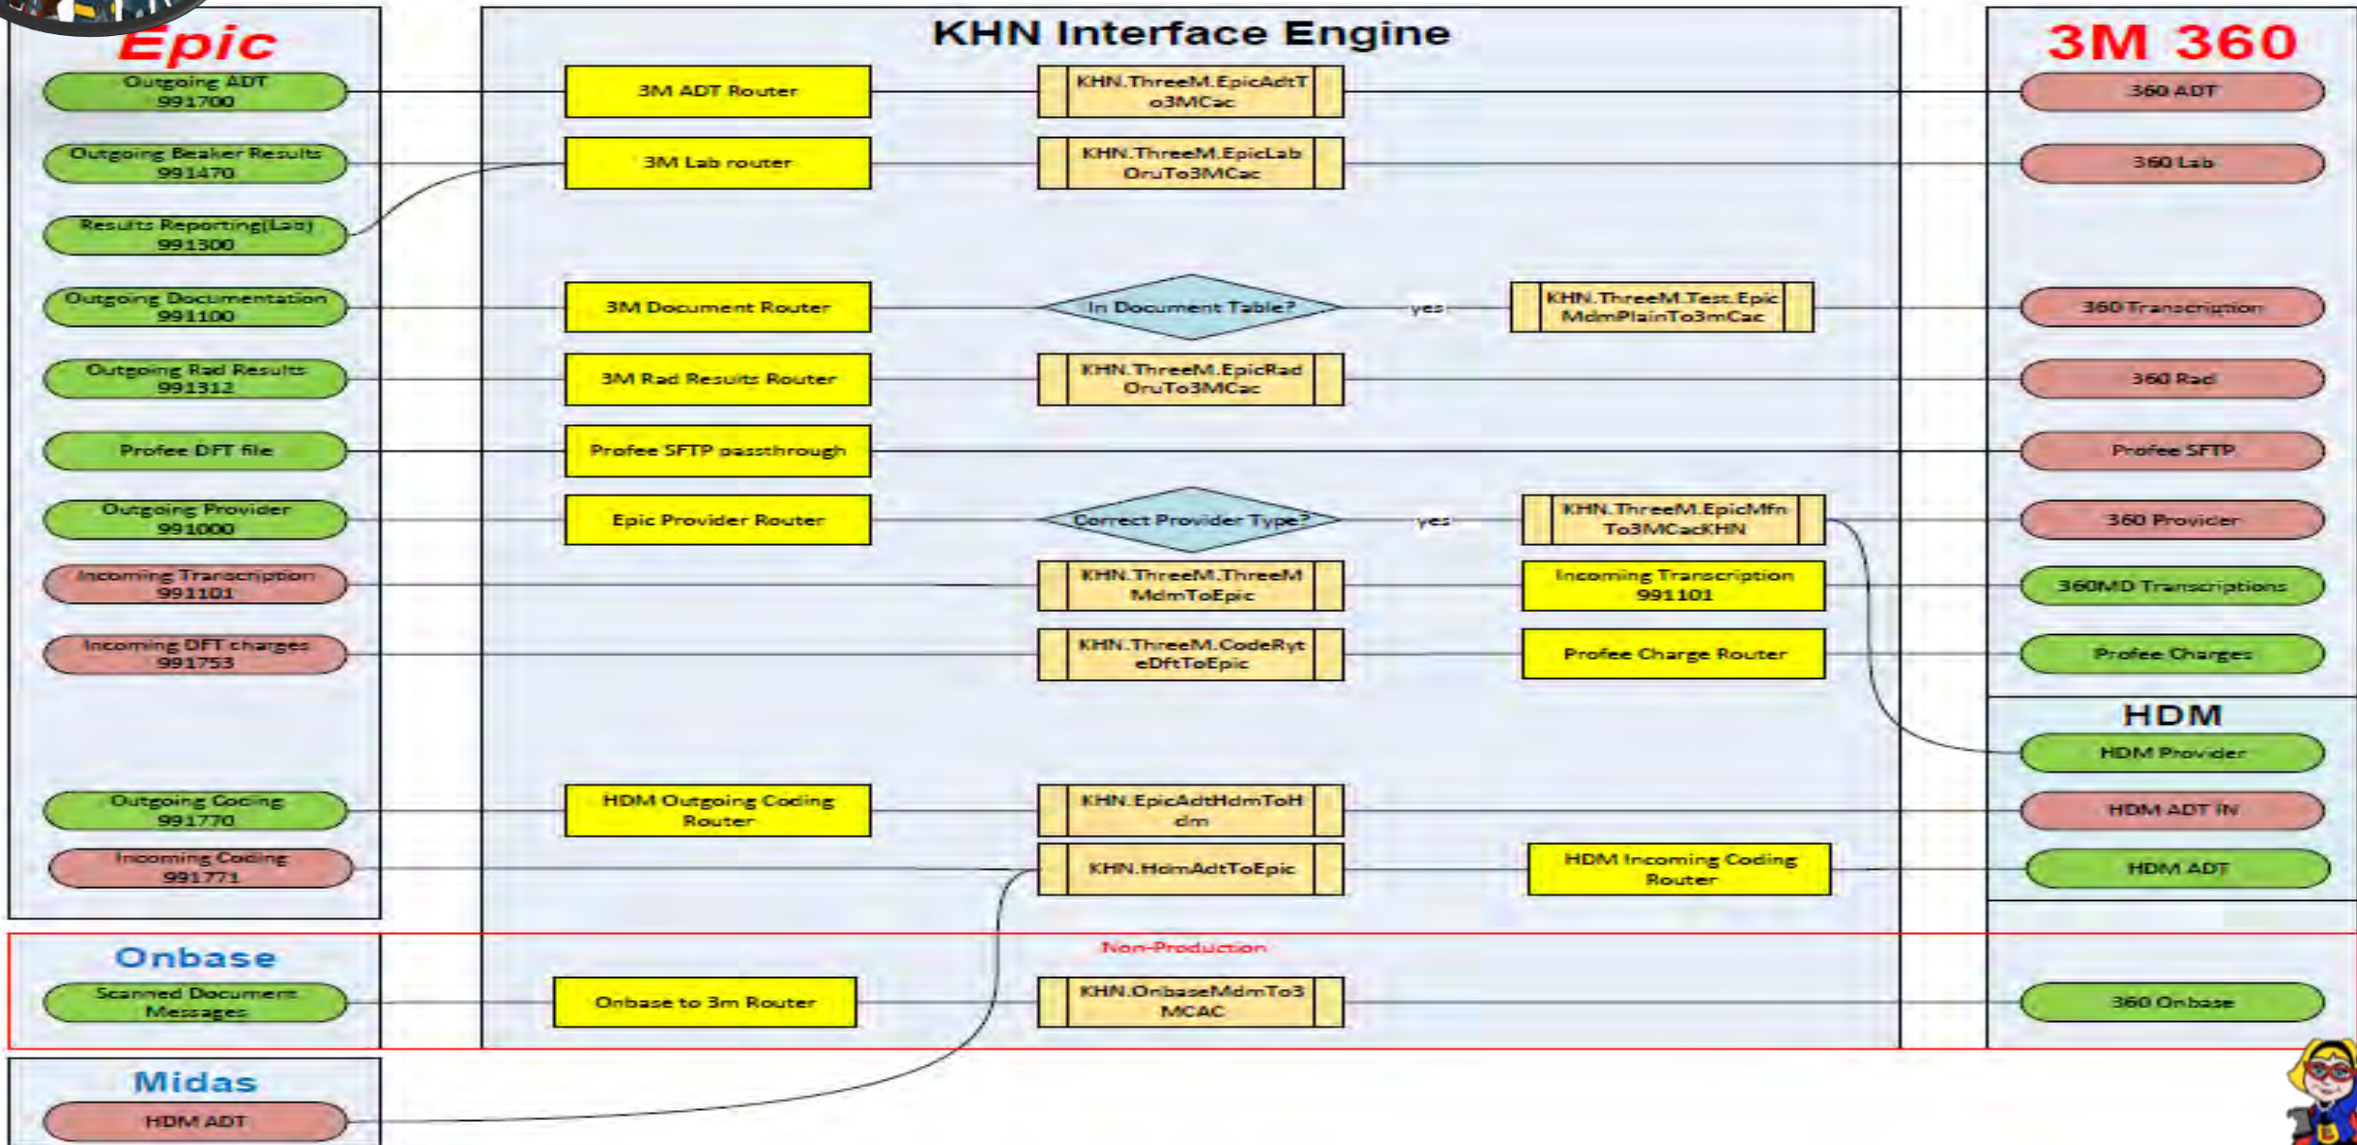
Epic

Outgoing ADT 991700

Outgoing Beaker Results 991470

Results Reporting(Lab) 991300

Outgoing Documentation 991100

Outgoing Rad Results 991312

Profee DFT file

Outgoing Provider 991000

Incoming Transcription 991101

Incoming DFT charges 991753

Outgoing Coding 991770

Incoming Coding 991771

KHN Interface Engine

3M ADT Router

KHN.ThreeM.EpicAdtTo3MCac

3M Lab router

KHN.ThreeM.EpicLabOruTo3MCac

3M Document Router

In Document Table?

yes

KHN.ThreeM.Test.EpicMdmPlainTo3mCac

3M Rad Results Router

KHN.ThreeM.EpicRadOruTo3MCac

Profee SFTP passthrough

Epic Provider Router

Correct Provider Type?

yes

KHN.ThreeM.EpicMfnTo3MCacKHN

KHN.ThreeM.ThreeMMdmToEpic

Incoming Transcription 991101

KHN.ThreeM.CodeRyteDftToEpic

Profee Charge Router

HDM Outgoing Coding Router

KHN.EpicAdtHdmToHdm

KHN.HdmAdtToEpic

HDM Incoming Coding Router

3M 360

360 ADT

360 Lab

360 Transcription

360 Rad

Profee SFTP

360 Provider

360MD Transcriptions

Profee Charges

HDM

HDM Provider

HDM ADT IN

HDM ADT

Non-Production

Onbase

Scanned Document Messages

Onbase to 3m Router

KHN.OnbaseMdmTo3MCAC

360 Onbase

Midas

HDM ADT